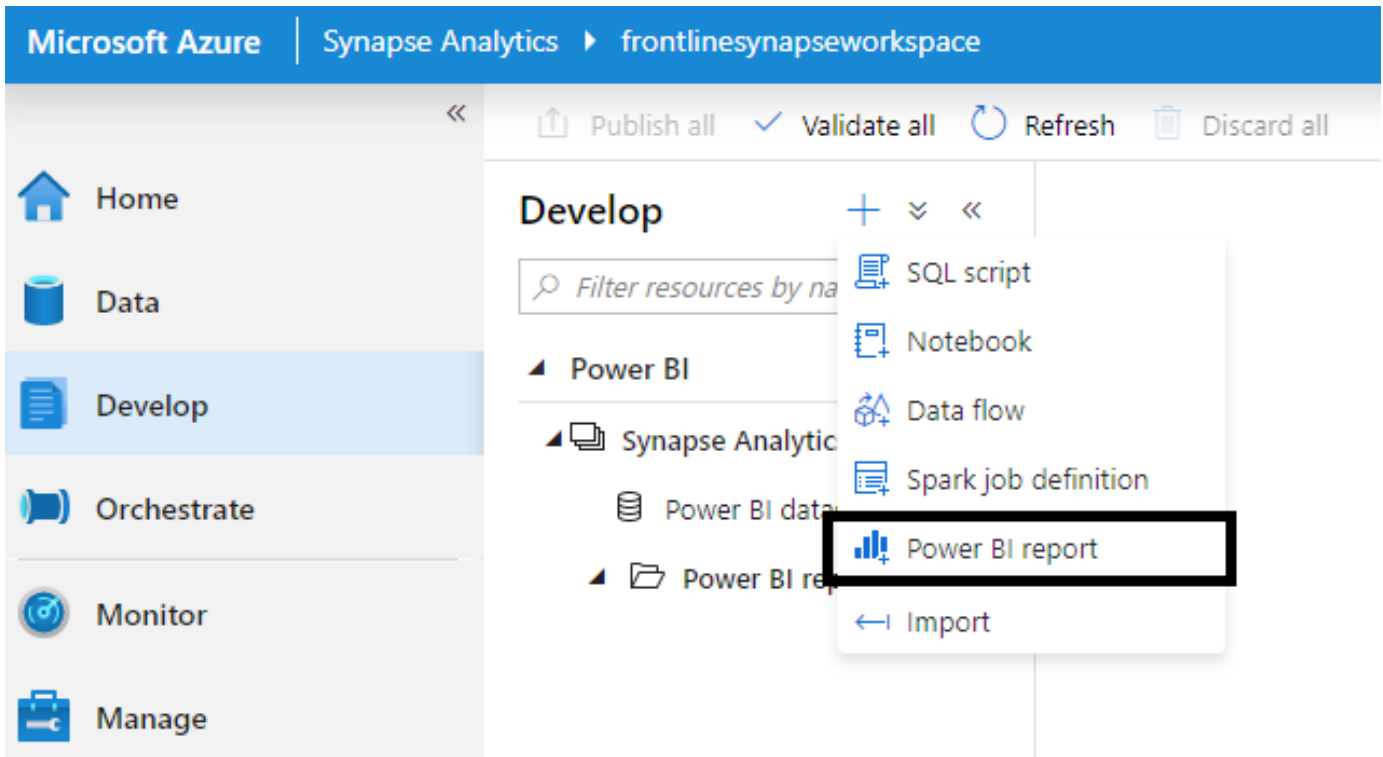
Microsoft Azure | Synapse Analytics ▸ frontlinesynapseworkspace

«

Publish all ✓ Validate all Refresh Discard all

Home

Data

Develop

Orchestrate

Monitor

Manage

Develop + » «

Filter resources by na

Power BI

Synapse Analytic

Power BI data

Power BI re

SQL script

Notebook

Data flow

Spark job definition

Power BI report

Import